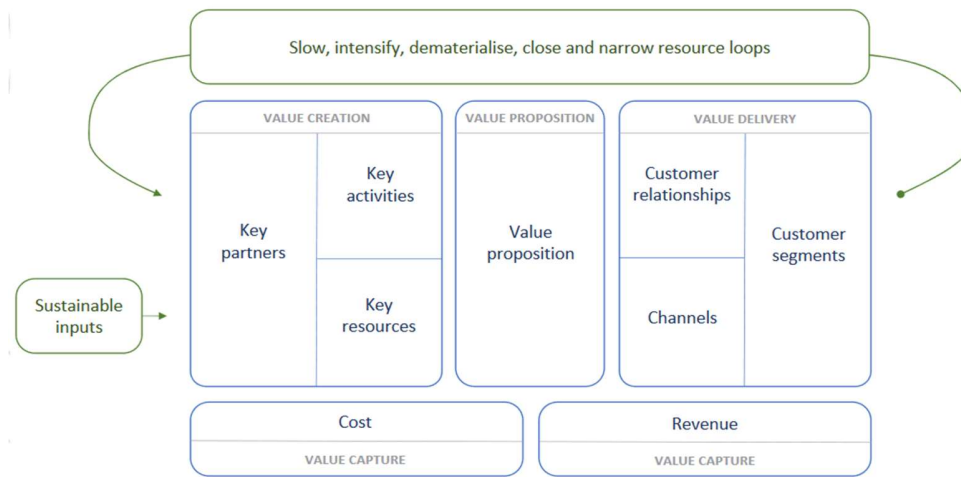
Slow, intensify, dematerialise, close and narrow resource loops

VALUE CREATION

Key partners

Key activities

Key resources

VALUE PROPOSITION

Value proposition

VALUE DELIVERY

Customer relationships

Channels

Customer segments

Sustainable inputs

Cost

VALUE CAPTURE

Revenue

VALUE CAPTURE